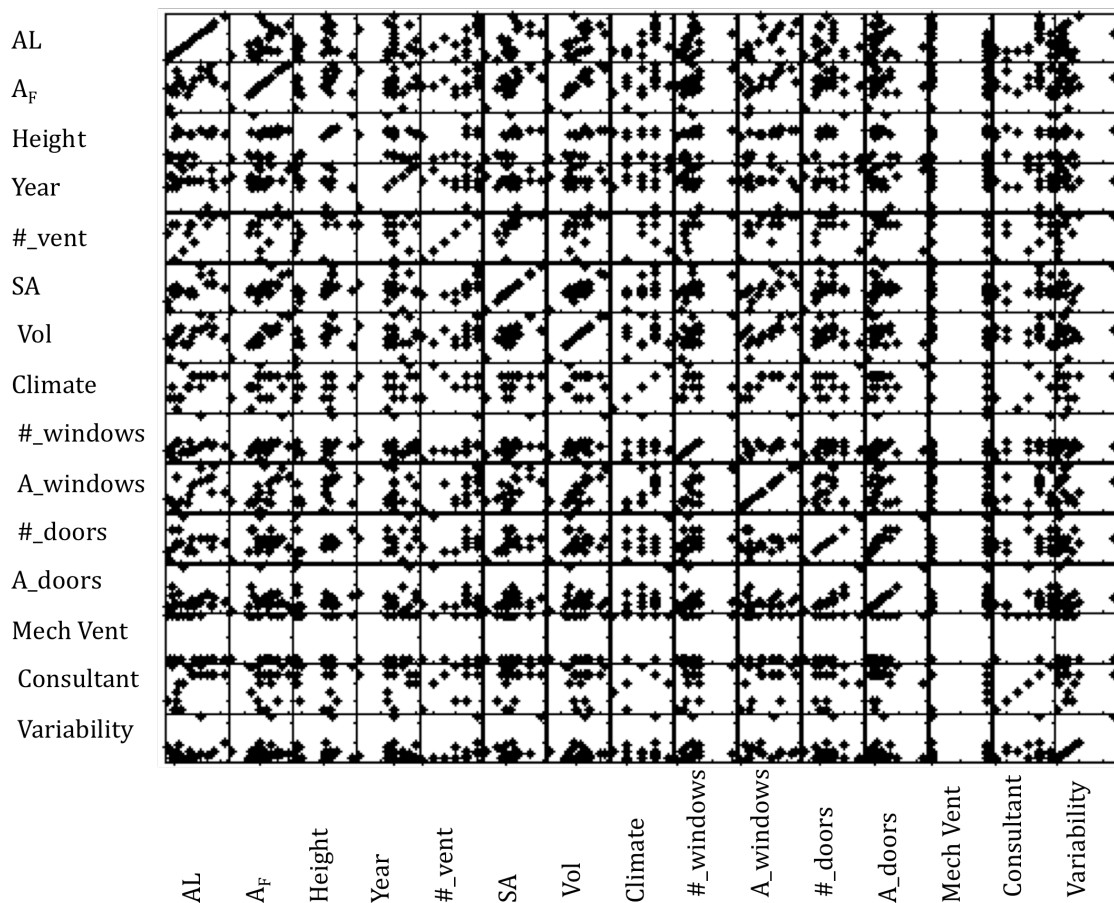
AL
$A_F$
Height
Year
#_vent
SA
Vol
Climate
#_windows
A_windows
#_doors
A_doors
Mech Vent
Consultant
Variability

AL
$A_F$
Height
Year
#_vent
SA
Vol
Climate
#_windows
A_windows
#_doors
A_doors
Mech Vent
Consultant
Variability